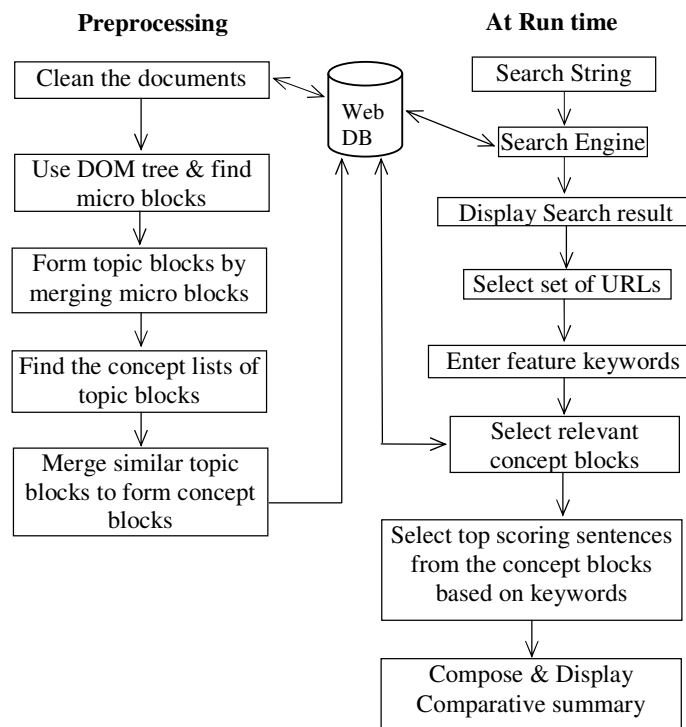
Preprocessing

Clean the documents

Use DOM tree & find micro blocks

Form topic blocks by merging micro blocks

Find the concept lists of topic blocks

Merge similar topic blocks to form concept blocks

Web DB

At Run time

Search String

Search Engine

Display Search result

Select set of URLs

Enter feature keywords

Select relevant concept blocks

Select top scoring sentences from the concept blocks based on keywords

Compose & Display Comparative summary